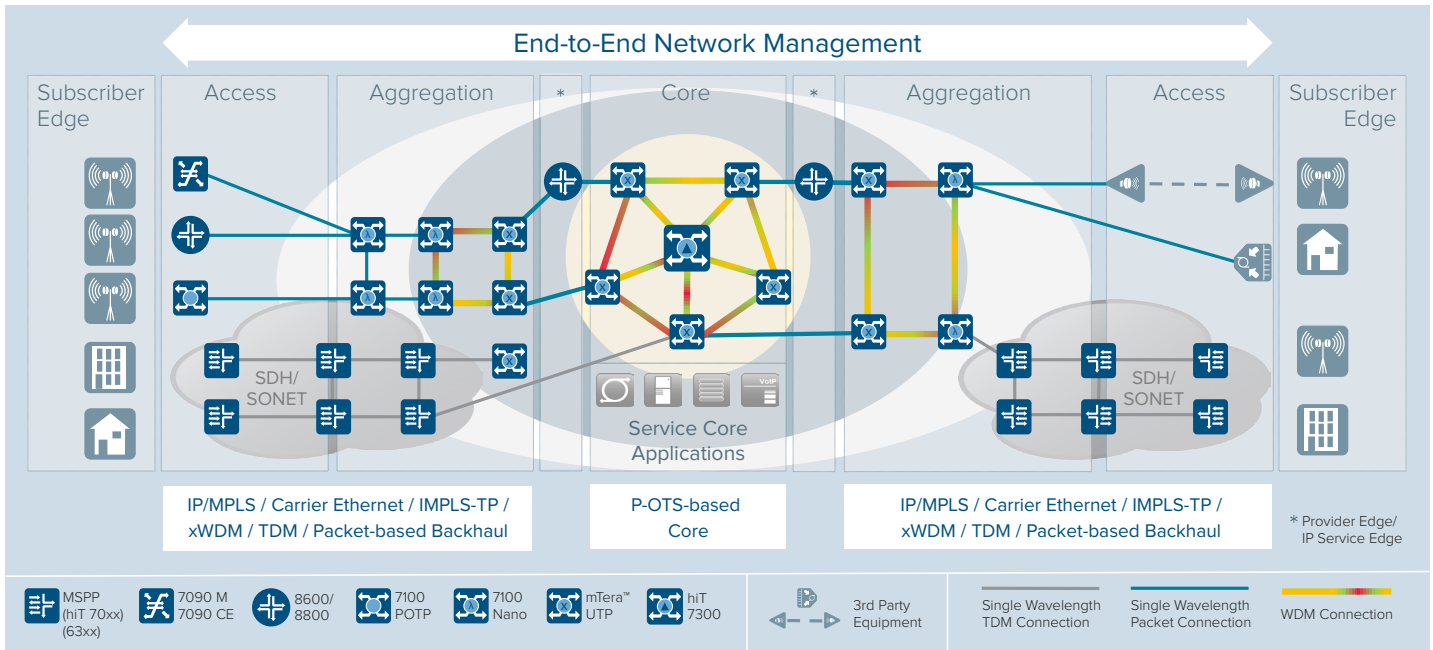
End-to-End Network Management

Subscriber Edge

Access

Aggregation

*

Core

*

Aggregation

Access

Subscriber Edge

SDH/ SONET

SDH/ SONET

VoIP

Service Core Applications

IP/MPLS / Carrier Ethernet / IMPLS-TP / xWDM / TDM / Packet-based Backhaul

P-OTS-based Core

IP/MPLS / Carrier Ethernet / IMPLS-TP / xWDM / TDM / Packet-based Backhaul

* Provider Edge/ IP Service Edge

MSPP (hiT 70xx) (63xx)

7090 M 7090 CE

8600/ 8800

7100 POTP

7100 Nano

mTera™ UTP

hiT 7300

3rd Party Equipment

Single Wavelength TDM Connection

Single Wavelength Packet Connection

WDM Connection